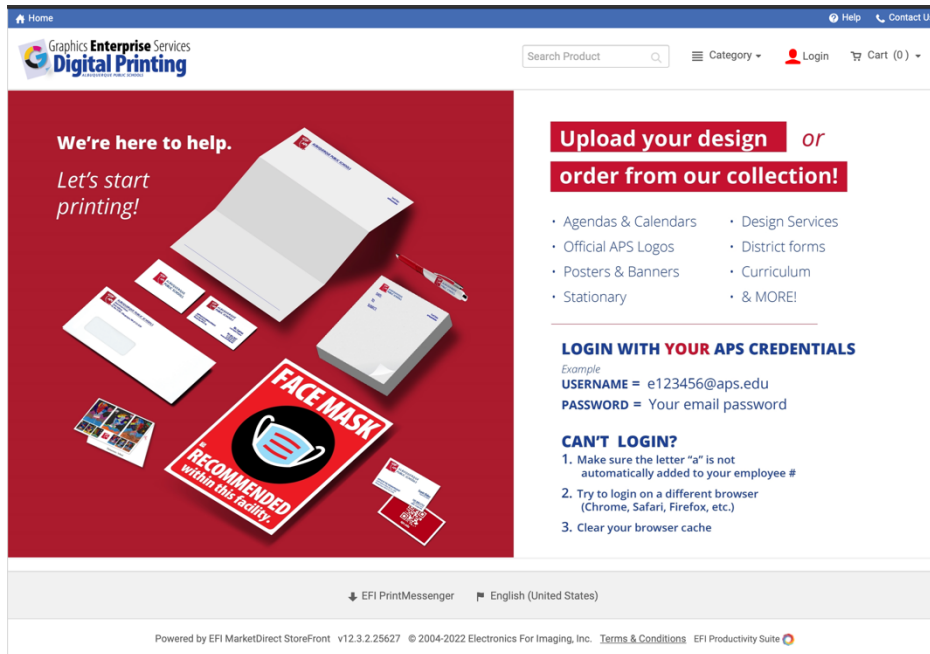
Home

Help Contact U

Graphics Enterprise Services
Digital Printing
ALBUQUERQUE PUBLIC SCHOOLS

Search Product

Category

Login

Cart (0)

We're here to help.

Let's start printing!

FACE MASK IS RECOMMENDED within this facility.

Upload your design or

order from our collection!

· Agendas & Calendars
· Official APS Logos
· Posters & Banners
· Stationary

· Design Services
· District forms
· Curriculum
· & MORE!

LOGIN WITH YOUR APS CREDENTIALS

Example
USERNAME = e123456@aps.edu
PASSWORD = Your email password

CAN'T LOGIN?

1. Make sure the letter "a" is not automatically added to your employee #

2. Try to login on a different browser (Chrome, Safari, Firefox, etc.)

3. Clear your browser cache

EFI PrintMessenger

English (United States)

Powered by EFI MarketDirect StoreFront v12.3.2.25627 © 2004-2022 Electronics For Imaging, Inc. Terms & Conditions EFI Productivity Suite